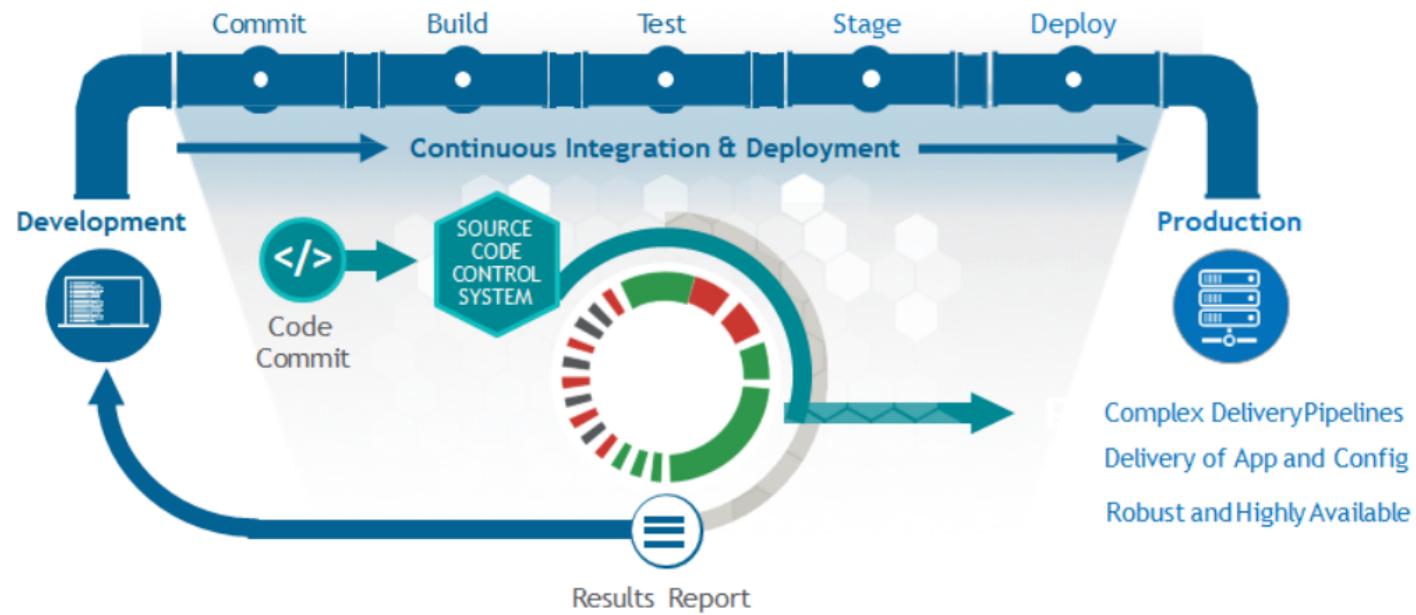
Commit
Build
Test
Stage
Deploy

Continuous Integration & Deployment

Development

Production

</>

Code Commit

SOURCE CODE CONTROL SYSTEM

Complex DeliveryPipelines
Delivery of App and Config
Robust and Highly Available

Results Report